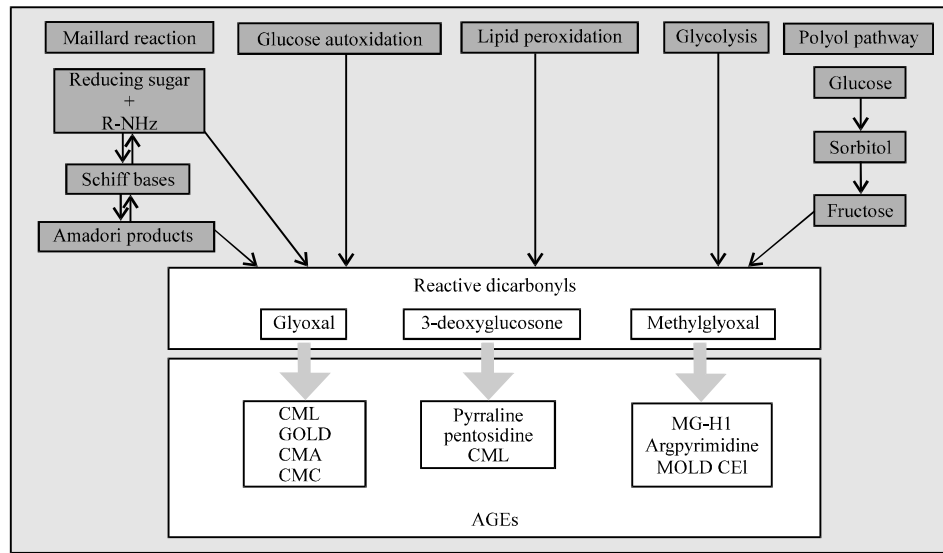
Maillard reaction

Glucose autoxidation

Lipid peroxidation

Glycolysis

Polyol pathway

Reducing sugar + R-NHz

Schiff bases

Amadori products

Glucose

Sorbitol

Fructose

Reactive dicarbonyls

Glyoxal

3-deoxyglucosone

Methylglyoxal

CML
GOLD
CMA
CMC

Pyrraline
pentosidine
CML

MG-H1
Argpyrimidine
MOLD CEl

AGEs